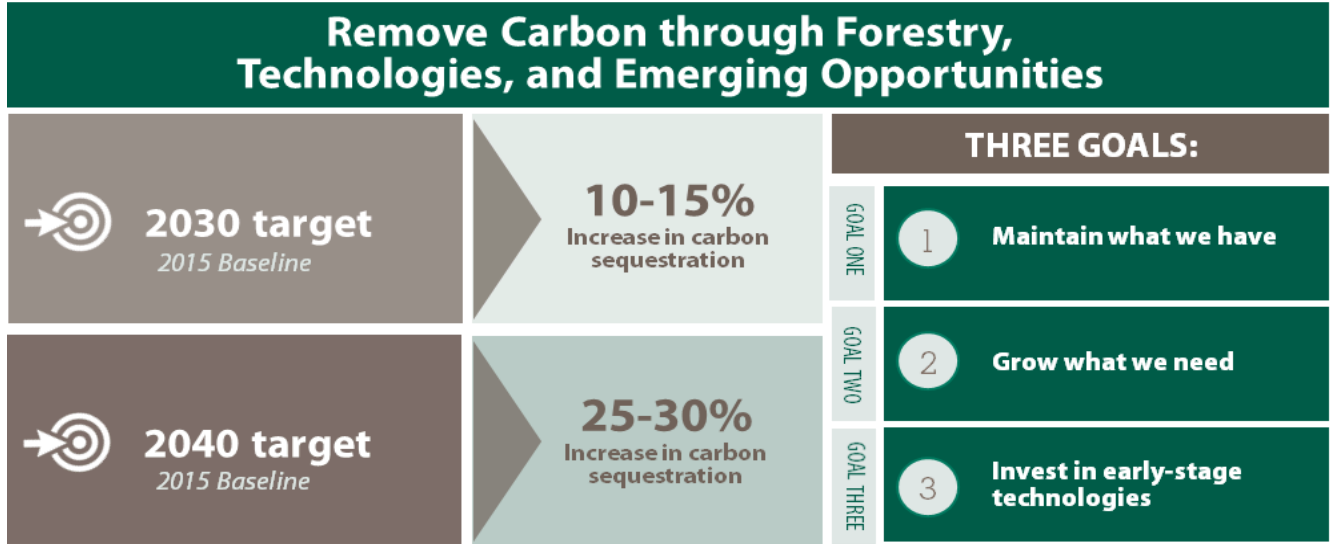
Remove Carbon through Forestry, Technologies, and Emerging Opportunities

2030 target
2015 Baseline

10-15%
Increase in carbon sequestration

2040 target
2015 Baseline

25-30%
Increase in carbon sequestration

THREE GOALS:

GOAL ONE
1
Maintain what we have

GOAL TWO
2
Grow what we need

GOAL THREE
3
Invest in early-stage technologies